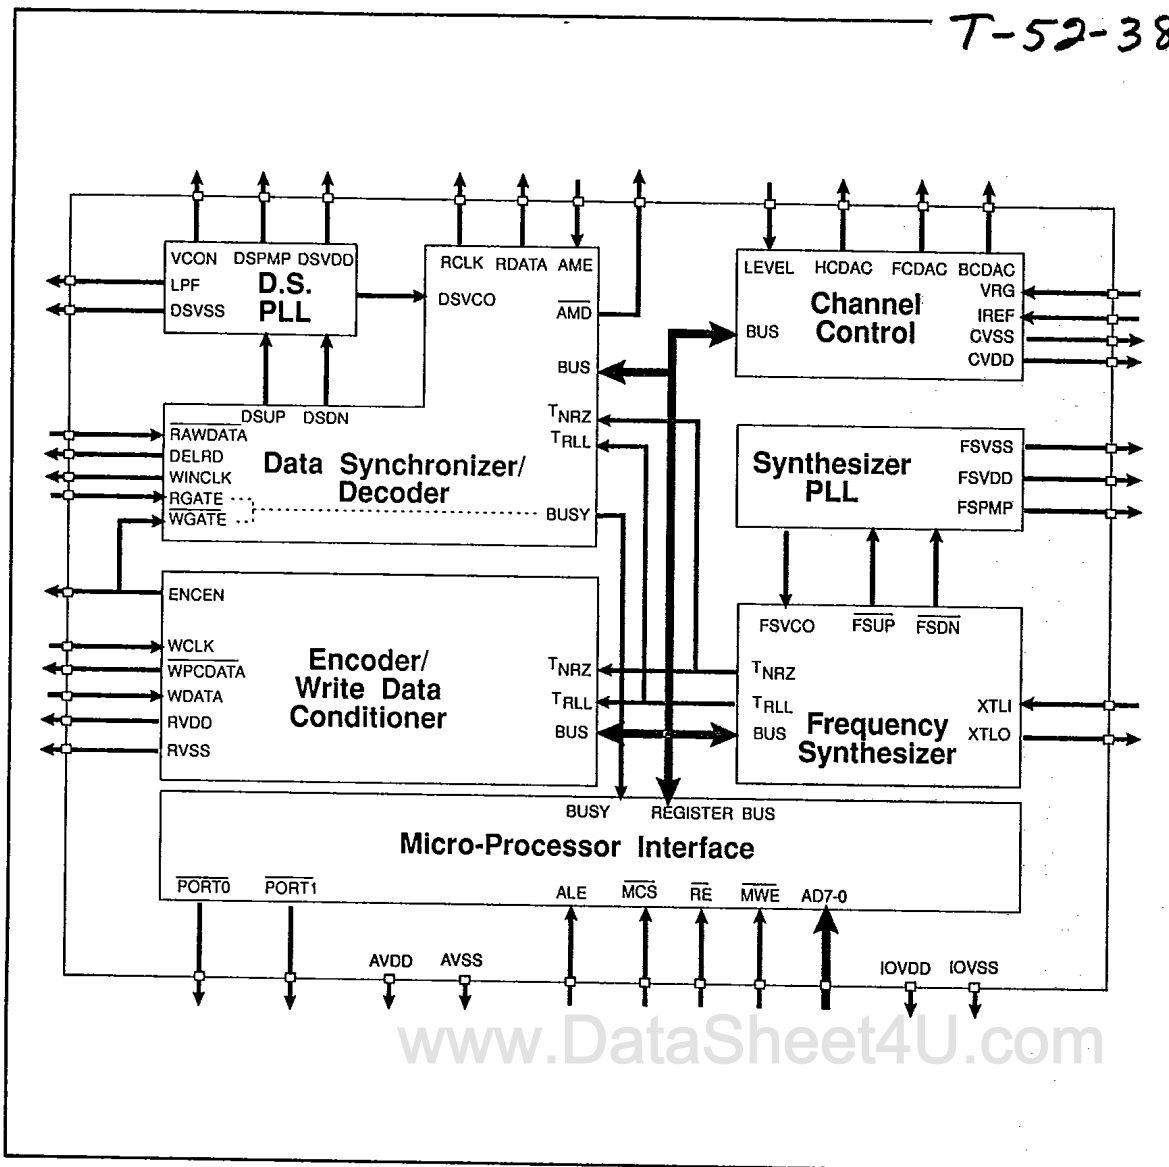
T-52-38

VCON DSPMP DSVDD
LPF
DSVSS
D.S. PLL

RCLK RDATA AME
DSVCO
$\overline{AMD}$
BUS
$T_{NRZ}$
$T_{RLL}$
BUSY

LEVEL HCDAC FCDAC BCDAC
VRG
IREF
CVSS
CVDD
BUS
Channel Control

DSUP DSDN
$\overline{RAWDATA}$
DELRD
WINCLK
RGATE
$\overline{WGATE}$
Data Synchronizer/ Decoder

Synthesizer PLL
FSVSS
FSVDD
FSPMP

ENCEN
WCLK
$\overline{WPCDATA}$
WDATA
RVDD
RVSS
Encoder/ Write Data Conditioner
$T_{NRZ}$
$T_{RLL}$
BUS

FSVCO $\overline{FSUP}$ $\overline{FSDN}$
$T_{NRZ}$
$T_{RLL}$
BUS
Frequency Synthesizer
XTLI
XTLO

BUSY REGISTER BUS
Micro-Processor Interface
$\overline{PORT0}$ $\overline{PORT1}$ ALE $\overline{MCS}$ $\overline{RE}$ $\overline{MWE}$ AD7-0

AVDD AVSS IOVDD IOVSS

www.DataSheet4U.com